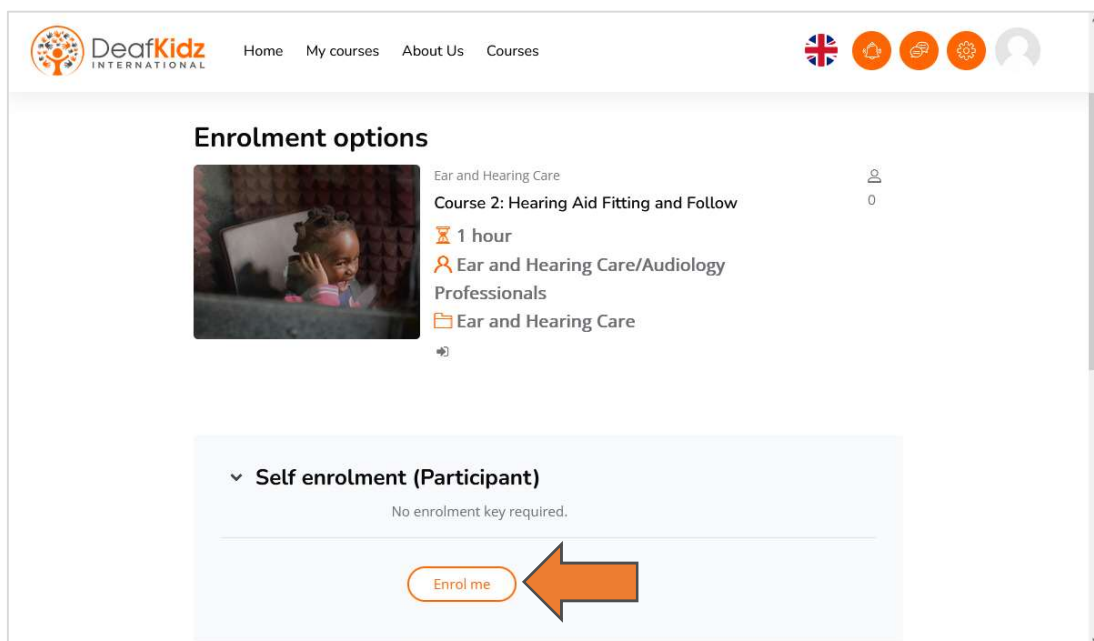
DeafKidz INTERNATIONAL

Home My courses About Us Courses

Enrolment options

Ear and Hearing Care

Course 2: Hearing Aid Fitting and Follow

0

1 hour

Ear and Hearing Care/Audiology Professionals

Ear and Hearing Care

Self enrolment (Participant)

No enrolment key required.

Enrol me